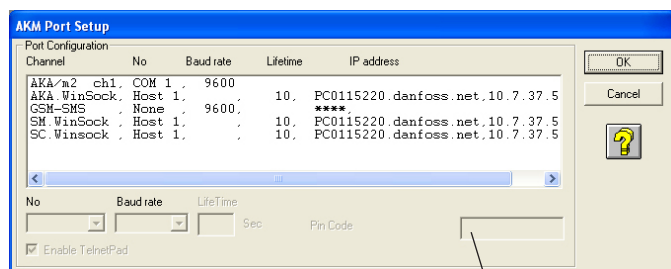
AKM Port Setup

Port Configuration

| Channel | No | Baud rate | Lifetime | IP address |
|---|---|---|---|---|
| AKA/m2 ch1, | COM 1 , | 9600 | | |
| AKA.WinSock, | Host 1, | , | 10, | PC0115220.danfoss.net,10.7.37.5 |
| GSM-SMS , | None , | 9600, | | ****, |
| SM.WinSock , | Host 1, | , | 10, | PC0115220.danfoss.net,10.7.37.5 |
| SC.Winsock , | Host 1, | , | 10, | PC0115220.danfoss.net,10.7.37.5 |

OK

Cancel

No

Baud rate

LifeTime

Sec

Pin Code

Enable TelnetPad